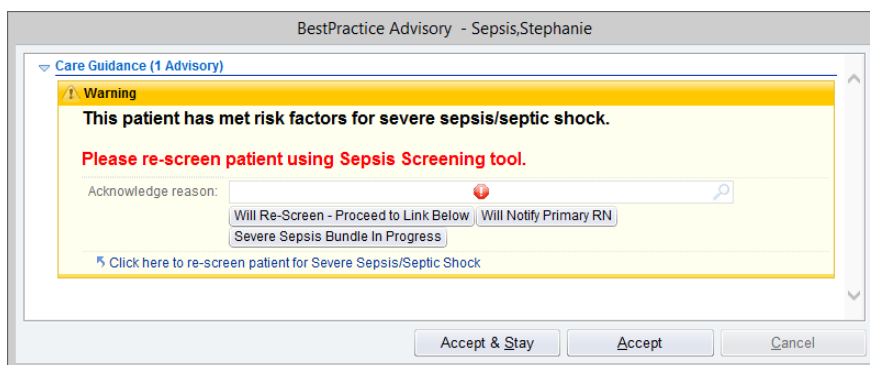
BestPractice Advisory - Sepsis,Stephanie

Care Guidance (1 Advisory)

Warning

This patient has met risk factors for severe sepsis/septic shock.

Please re-screen patient using Sepsis Screening tool.

Acknowledge reason:

Will Re-Screen - Proceed to Link Below

Will Notify Primary RN

Severe Sepsis Bundle In Progress

Click here to re-screen patient for Severe Sepsis/Septic Shock

Accept & Stay

Accept

Cancel